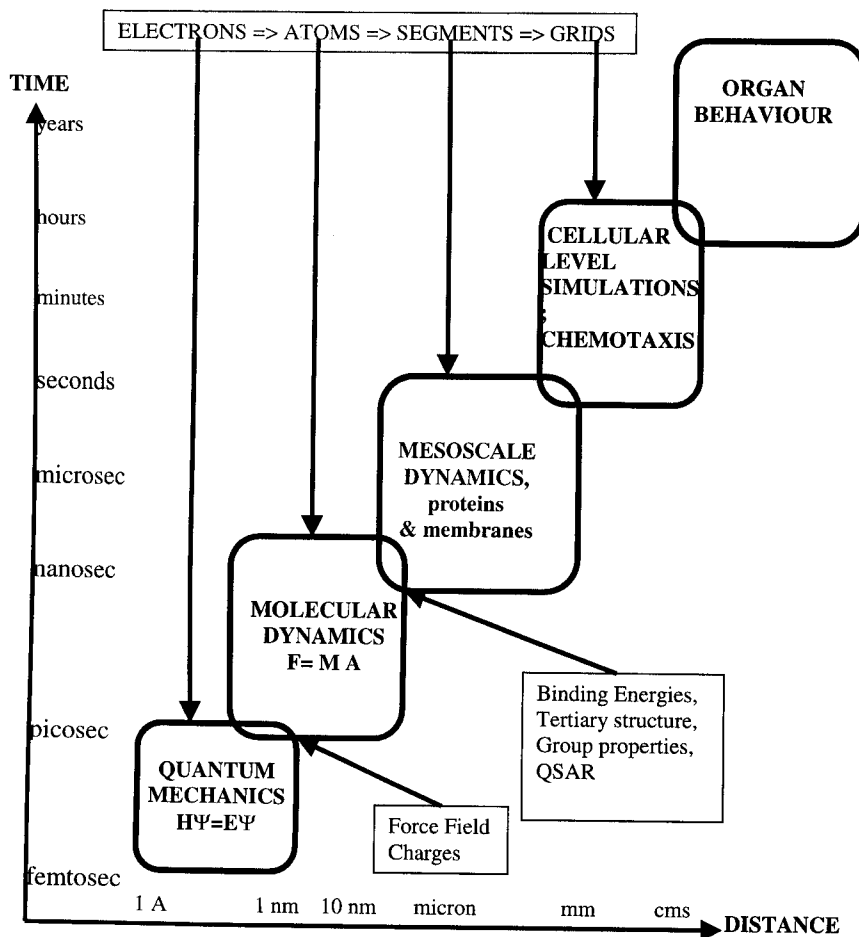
ELECTRONS => ATOMS => SEGMENTS => GRIDS

TIME

years

hours

minutes

seconds

microsec

nanosec

picosec

femtosec

ORGAN BEHAVIOUR

CELLULAR LEVEL SIMULATIONS ; CHEMOTAXIS

MESOSCALE DYNAMICS, proteins & membranes

MOLECULAR DYNAMICS F= M A

QUANTUM MECHANICS $H\Psi=E\Psi$

Binding Energies, Tertiary structure, Group properties, QSAR

Force Field Charges

1 A 1 nm 10 nm micron mm cms

DISTANCE